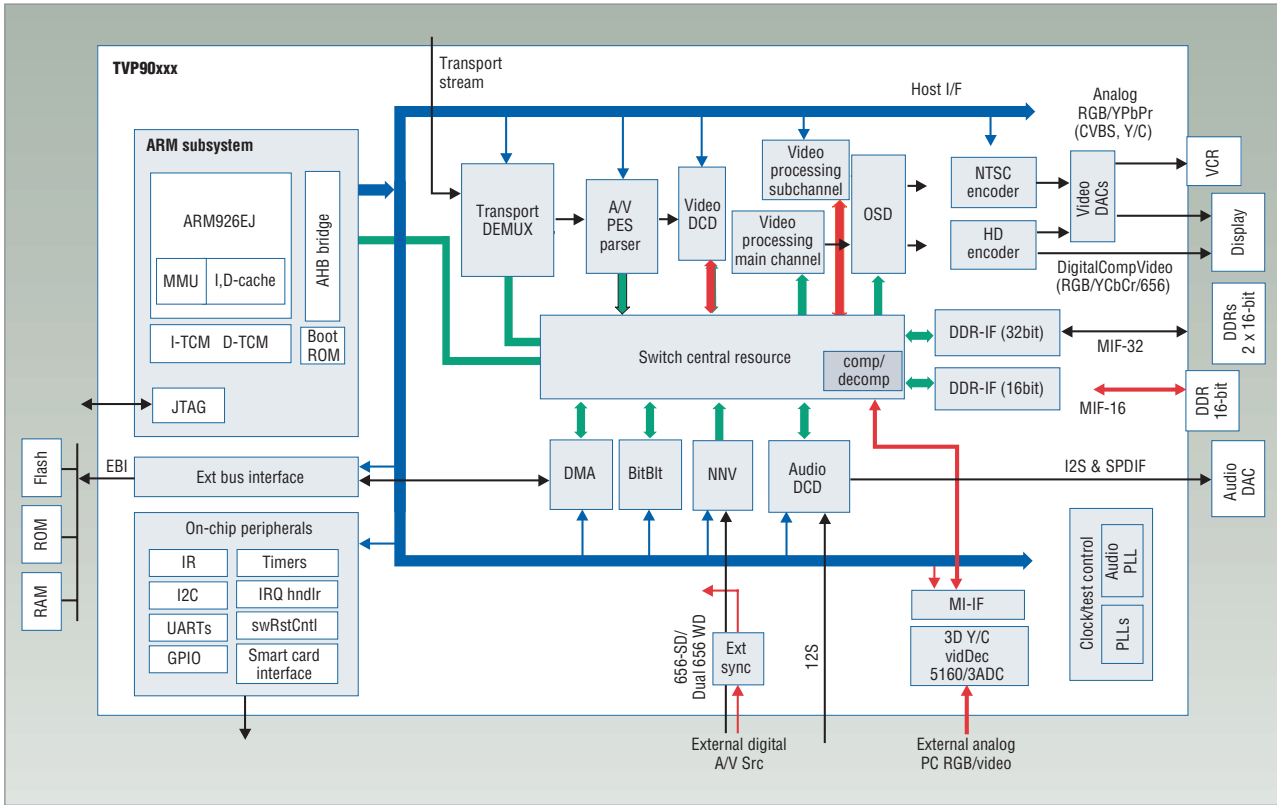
TVP90xxx

Transport stream

Host I/F

Analog RGB/YPbPr (CVBS, Y/C)

ARM subsystem

ARM926EJ

MMU

I,D-cache

AHB bridge

I-TCM D-TCM

Boot ROM

JTAG

Transport DEMUX

A/V PES parser

Video DCD

Video processing subchannel

Video processing main channel

OSD

NTSC encoder

HD encoder

Video DACs

VCR

Display

DigitalCompVideo (RGB/YCbCr/656)

Switch central resource

comp/ decomp

DDR-IF (32bit)

DDR-IF (16bit)

MIF-32

DDRs 2 x 16-bit

MIF-16

DDR 16-bit

Flash

ROM

RAM

EBI

Ext bus interface

DMA

BitBlt

NNV

Audio DCD

I2S & SPDIF

Audio DAC

On-chip peripherals

IR

Timers

I2C

IRQ hndlr

UARTs

swRstCntl

GPIO

Smart card interface

Clock/test control

Audio PLL

PLLs

MI-IF

3D Y/C vidDec 5160/3ADC

656-SD/ Dual 656 WD

Ext sync

I2S

External digital A/V Src

External analog PC RGB/video